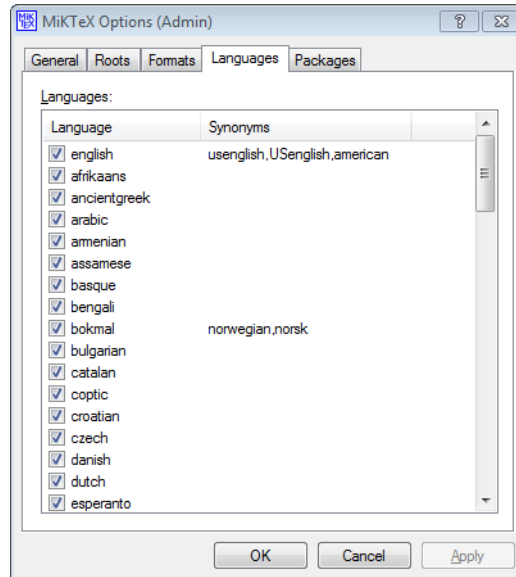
MiKTeX Options (Admin)

? X

General | Roots | Formats | Languages | Packages

Languages:

| Language | Synonyms |
|---|---|
| english | usenglish,USenglish,american |
| afrikaans | |
| ancientgreek | |
| arabic | |
| armenian | |
| assamese | |
| basque | |
| bengali | |
| bokmal | norwegian,norsk |
| bulgarian | |
| catalan | |
| coptic | |
| croatian | |
| czech | |
| danish | |
| dutch | |
| esperanto | |

OK | Cancel | Apply